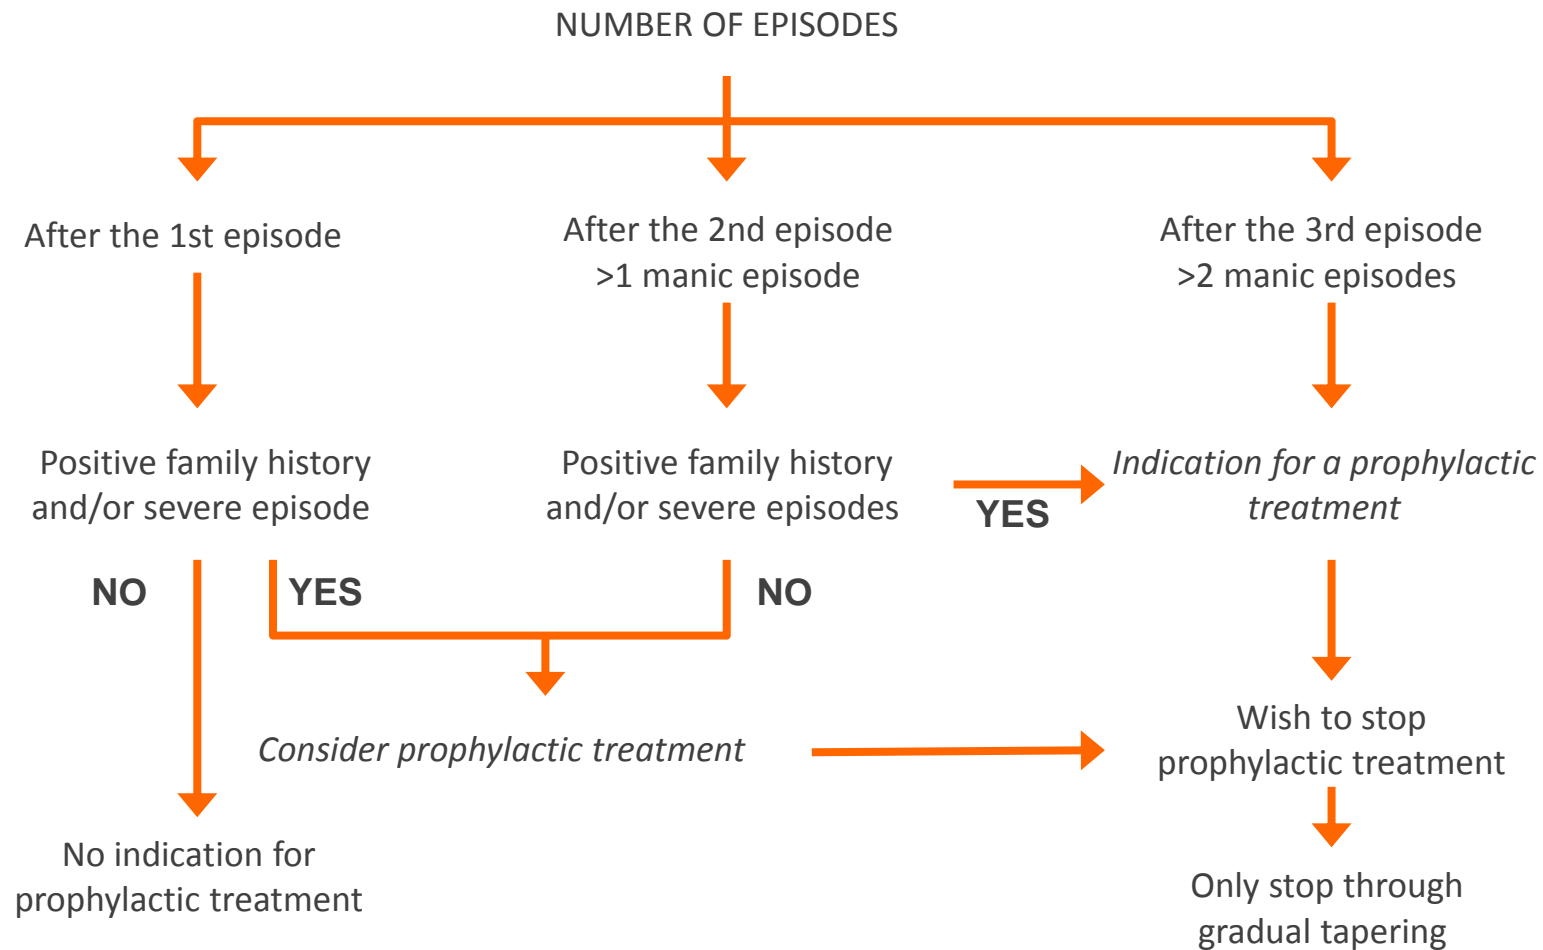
NUMBER OF EPISODES

After the 1st episode

After the 2nd episode
>1 manic episode

After the 3rd episode
>2 manic episodes

Positive family history
and/or severe episode

Positive family history
and/or severe episodes

YES

*Indication for a prophylactic treatment*

NO

YES

NO

*Consider prophylactic treatment*

Wish to stop
prophylactic treatment

No indication for
prophylactic treatment

Only stop through
gradual tapering